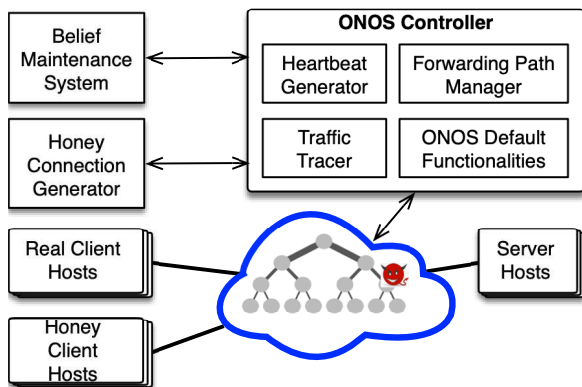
Belief Maintenance System

Honey Connection Generator

ONOS Controller

Heartbeat Generator

Forwarding Path Manager

Traffic Tracer

ONOS Default Functionalities

Real Client Hosts

Honey Client Hosts

Server Hosts